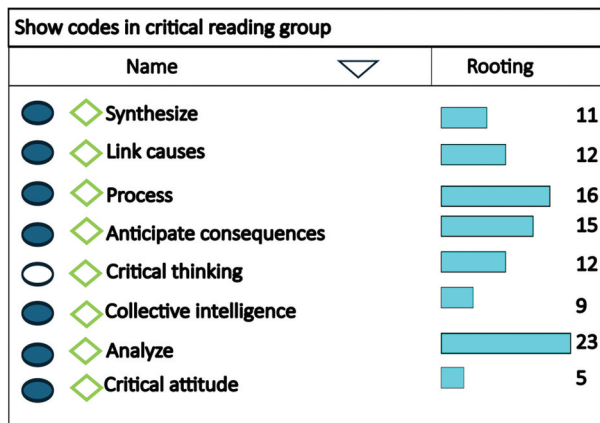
Show codes in critical reading group

| Name | Rooting |
|---|---|
| Synthesize | 11 |
| Link causes | 12 |
| Process | 16 |
| Anticipate consequences | 15 |
| Critical thinking | 12 |
| Collective intelligence | 9 |
| Analyze | 23 |
| Critical attitude | 5 |